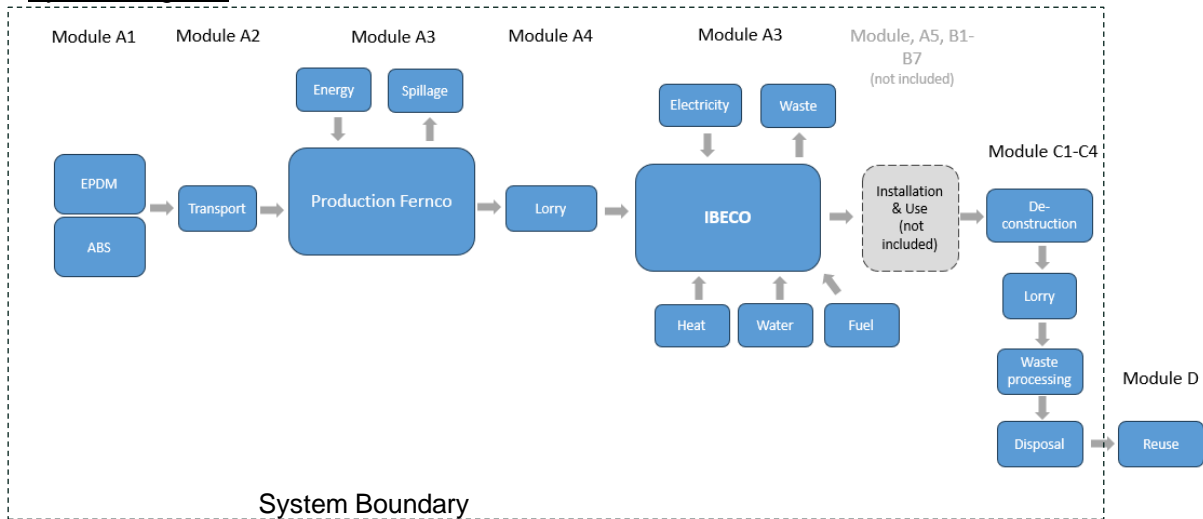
Module A1

Module A2

Module A3

Module A4

Module A3

Module, A5, B1-B7 (not included)

Energy

Spillage

Electricity

Waste

Module C1-C4

EPDM

ABS

Transport

Production Fernco

Lorry

IBECO

Installation & Use (not included)

De-construction

Heat

Water

Fuel

Lorry

Waste processing

Module D

Disposal

Reuse

System Boundary